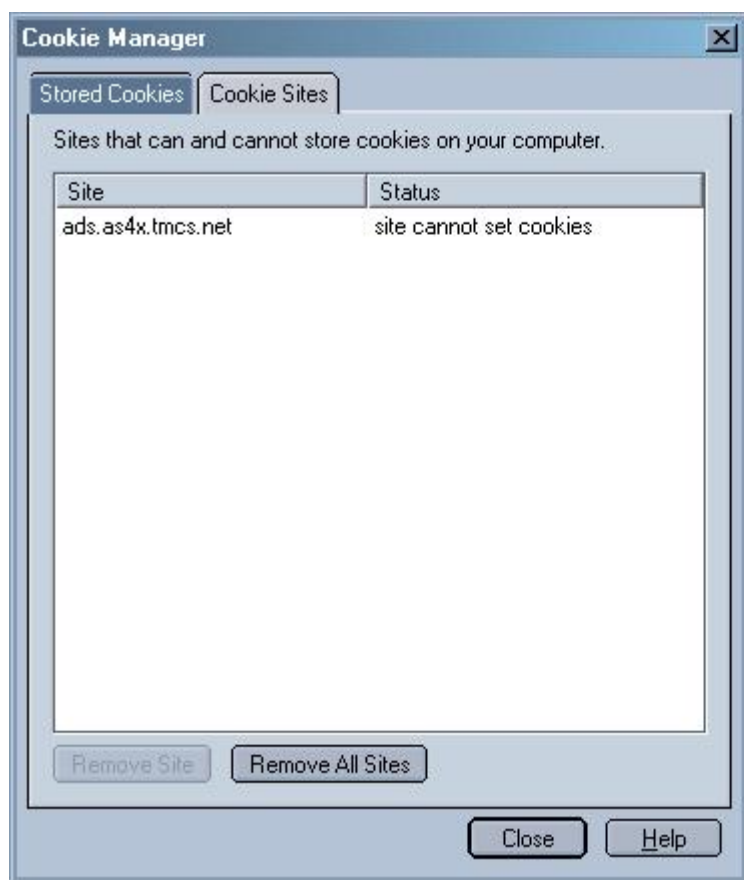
Cookie Manager

Stored Cookies | Cookie Sites

Sites that can and cannot store cookies on your computer.

| Site | Status |
|---|---|
| ads.as4x.tmcs.net | site cannot set cookies |

Remove Site | Remove All Sites

Close | Help